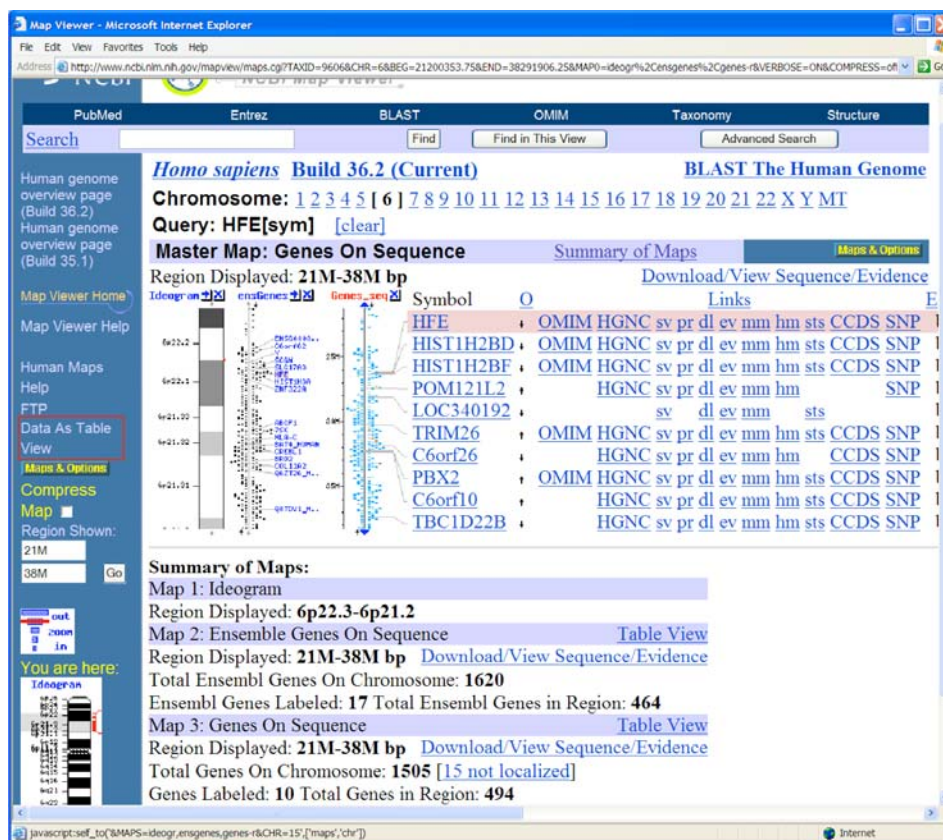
Map Viewer - Microsoft Internet Explorer

File Edit View Favorites Tools Help

Address http://www.ncbi.nlm.nih.gov/mapview/maps.cgi?TAXID=9606&CHR=6&BEG=21200353.75&END=38291906.25&MAPS=ideogr%2Censgenes%2Cgenes-r&VERBOSE=ON&COMPRESS=off Go

PubMed Entrez BLAST OMIM Taxonomy Structure

Search Find Find in This View Advanced Search

Human genome overview page (Build 36.2)
Human genome overview page (Build 35.1)

Map Viewer Home

Map Viewer Help

Human Maps Help
FTP
Data As Table View

Maps & Options

Compress Map

Region Shown:

21M

38M Go

out
200M
in

You are here:

Ideogram

*Homo sapiens* Build 36.2 (Current)

BLAST The Human Genome

Chromosome: 1 2 3 4 5 [ 6 ] 7 8 9 10 11 12 13 14 15 16 17 18 19 20 21 22 X Y MT

Query: HFE[sym] [clear]

Master Map: Genes On Sequence

Summary of Maps

Maps & Options

Region Displayed: 21M-38M bp

Download/View Sequence/Evidence

Ideogram ensGenes Genes_seq

6p22.2
6p22.1
6p21.33
6p21.32
6p21.31

| Symbol | O | Links | E |
|---|---|---|---|
| HFE | | OMIM HGNC sv pr dl ev mm hm sts CCDS SNP | |
| HIST1H2BD | | OMIM HGNC sv pr dl ev mm hm sts CCDS SNP | |
| HIST1H2BF | | OMIM HGNC sv pr dl ev mm hm sts CCDS SNP | |
| POM121L2 | | HGNC sv pr dl ev mm hm SNP | |
| LOC340192 | | sv dl ev mm sts | |
| TRIM26 | | OMIM HGNC sv pr dl ev mm hm sts CCDS SNP | |
| C6orf26 | | HGNC sv pr dl ev mm hm CCDS SNP | |
| PBX2 | | OMIM HGNC sv pr dl ev mm hm sts CCDS SNP | |
| C6orf10 | | HGNC sv pr dl ev mm hm sts CCDS SNP | |
| TBC1D22B | | HGNC sv pr dl ev mm hm sts CCDS SNP | |

Summary of Maps:
Map 1: Ideogram
Region Displayed: 6p22.3-6p21.2
Map 2: Ensemble Genes On Sequence Table View
Region Displayed: 21M-38M bp Download/View Sequence/Evidence
Total Ensembl Genes On Chromosome: 1620
Ensembl Genes Labeled: 17 Total Ensembl Genes in Region: 464
Map 3: Genes On Sequence Table View
Region Displayed: 21M-38M bp Download/View Sequence/Evidence
Total Genes On Chromosome: 1505 [15 not localized]
Genes Labeled: 10 Total Genes in Region: 494

javascript:sel_to('&MAPS=ideogr,ensgenes,genes-r&CHR=15',['maps','chr'])

Internet